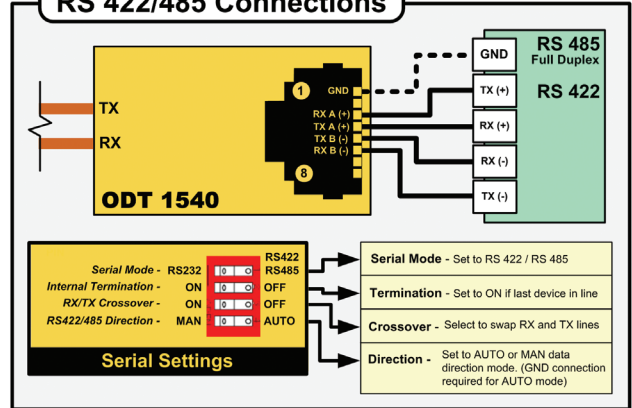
RS 422/485 Connections

TX
RX

1
8
GND
RX A (+)
TX A (+)
TX B (-)
RX B (-)

ODT 1540

GND
RS 485
Full Duplex
RS 422
TX (+)
RX (+)
RX (-)
TX (-)

Serial Mode - RS232
Internal Termination - ON
RX/TX Crossover - ON
RS422/485 Direction - MAN
RS422
RS485
OFF
OFF
AUTO

Serial Settings

Serial Mode - Set to RS 422 / RS 485
Termination - Set to ON if last device in line
Crossover - Select to swap RX and TX lines
Direction - Set to AUTO or MAN data direction mode. (GND connection required for AUTO mode)